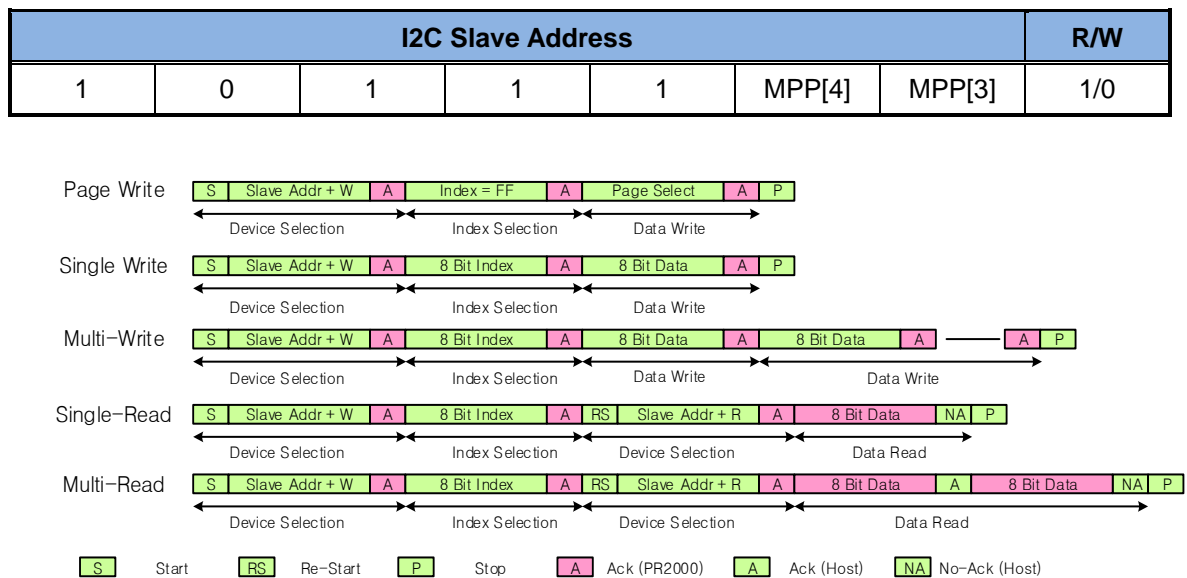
| I2C Slave Address | | | | | | | R/W |
|---|---|---|---|---|---|---|---|
| 1 | 0 | 1 | 1 | 1 | MPP[4] | MPP[3] | 1/0 |

Page Write S Slave Addr + W A Index = FF A Page Select A P
Device Selection Index Selection Data Write

Single Write S Slave Addr + W A 8 Bit Index A 8 Bit Data A P
Device Selection Index Selection Data Write

Multi-Write S Slave Addr + W A 8 Bit Index A 8 Bit Data A 8 Bit Data A A P
Device Selection Index Selection Data Write Data Write

Single-Read S Slave Addr + W A 8 Bit Index A RS Slave Addr + R A 8 Bit Data NA P
Device Selection Index Selection Device Selection Data Read

Multi-Read S Slave Addr + W A 8 Bit Index A RS Slave Addr + R A 8 Bit Data A 8 Bit Data NA P
Device Selection Index Selection Device Selection Data Read

S Start RS Re-Start P Stop A Ack (PR2000) A Ack (Host) NA No-Ack (Host)